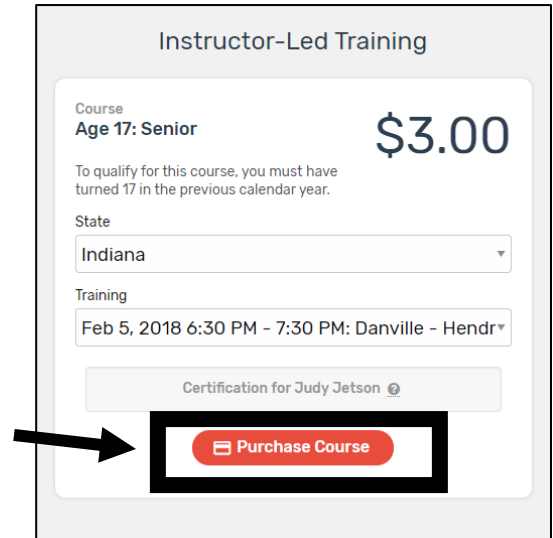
Instructor-Led Training

Course
Age 17: Senior

$3.00

To qualify for this course, you must have turned 17 in the previous calendar year.

State
Indiana

Training
Feb 5, 2018 6:30 PM - 7:30 PM: Danville - Hendr

Certification for Judy Jetson ?

Purchase Course